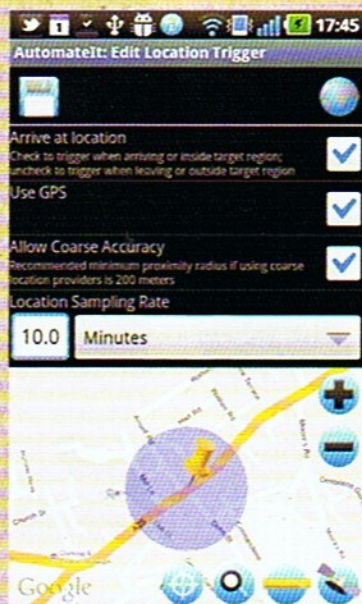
17:45

AutomateIt: Edit Location Trigger

Arrive at location
Check to trigger when arriving or inside target region; uncheck to trigger when leaving or outside target region

Use GPS

Allow Coarse Accuracy
Recommended minimum proximity radius if using coarse location providers is 200 meters

Location Sampling Rate

10.0 Minutes

Google